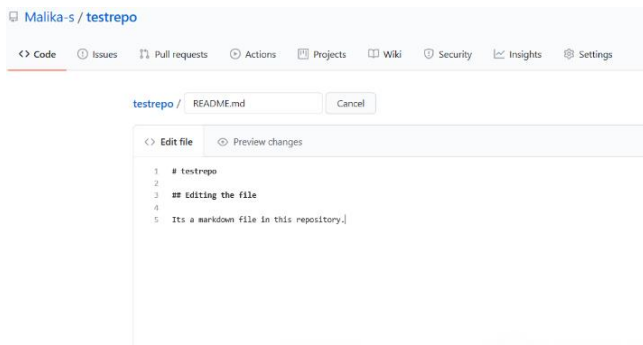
Malika-s / testrepo

<> Code  Issues  Pull requests  Actions  Projects  Wiki  Security  Insights  Settings

testrepo / README.md  Cancel

<> Edit file  Preview changes

1 # testrepo
2
3 ## Editing the file
4
5 Its a markdown file in this repository.